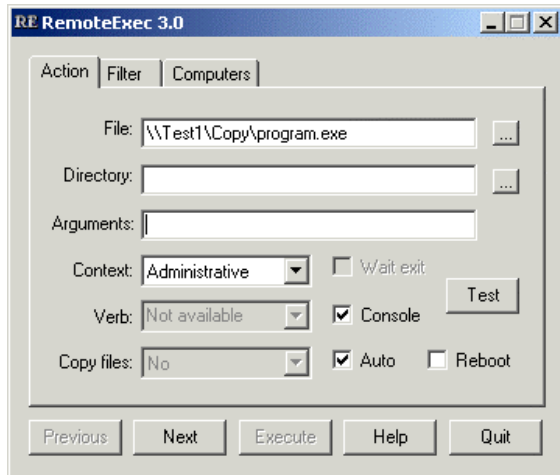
RE RemoteExec 3.0

Action | Filter | Computers

File: \\Test1\Copy\program.exe ...

Directory: ...

Arguments:

Context: Administrative

Wait exit

Verb: Not available

Console

Test

Copy files: No

Auto

Reboot

Previous | Next | Execute | Help | Quit